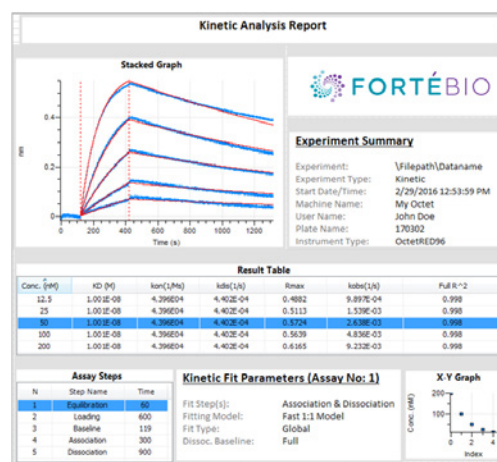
Kinetic Analysis Report

Stacked Graph

0.4

0.2

0

nm

0 200 400 600 800 1000 1200

Time (s)

FORTÉBIO

Experiment Summary

Experiment: \Filepath\Dataname
Experiment Type: Kinetic
Start Date/Time: 2/29/2016 12:53:59 PM
Machine Name: My Octet
User Name: John Doe
Plate Name: 170302
Instrument Type: OctetRED96

Result Table

| Conc. (nM) | KD (M) | kon(1/Ms) | kdis(1/s) | Rmax | kobs(1/s) | Full R^2 |
|---|---|---|---|---|---|---|
| 12.5 | 1.001E-08 | 4.396E04 | 4.402E-04 | 0.4882 | 9.897E-04 | 0.998 |
| 25 | 1.001E-08 | 4.396E04 | 4.402E-04 | 0.5113 | 1.539E-03 | 0.998 |
| 50 | 1.001E-08 | 4.396E04 | 4.402E-04 | 0.5724 | 2.638E-03 | 0.998 |
| 100 | 1.001E-08 | 4.396E04 | 4.402E-04 | 0.5639 | 4.836E-03 | 0.998 |
| 200 | 1.001E-08 | 4.396E04 | 4.402E-04 | 0.6165 | 9.232E-03 | 0.998 |

Assay Steps

| N | Step Name | Time |
|---|---|---|
| 1 | Equilibration | 60 |
| 2 | Loading | 600 |
| 3 | Baseline | 119 |
| 4 | Association | 300 |
| 5 | Dissociation | 900 |

Kinetic Fit Parameters (Assay No: 1)

Fit Step(s): Association & Dissociation
Fitting Model: Fast 1:1 Model
Fit Type: Global
Dissoc. Baseline: Full

X-Y Graph

Conc. (nM)

200

100

0

0 2 4

Index